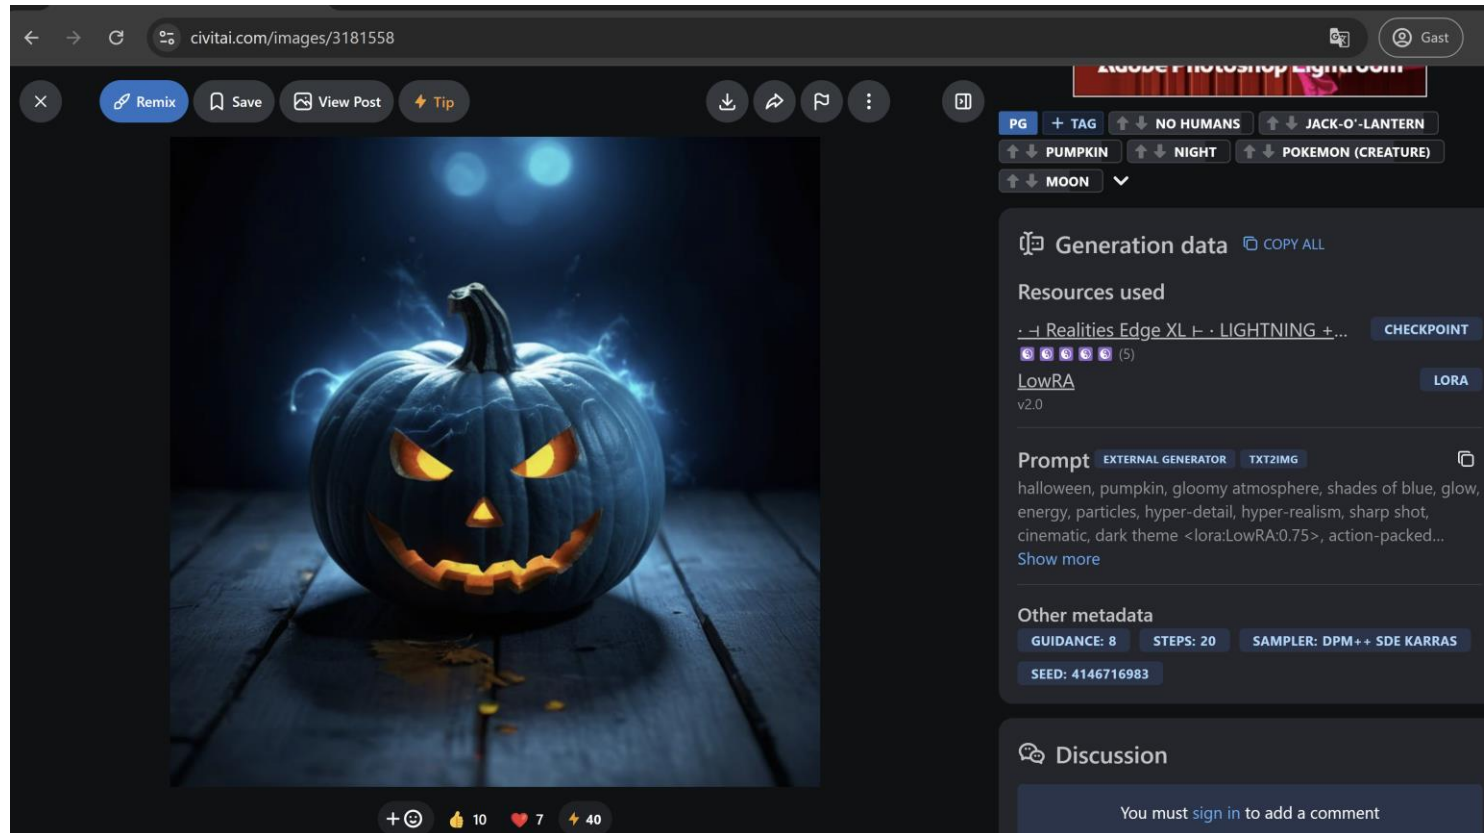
civitai.com/images/3181558

Gast

Remix Save View Post Tip

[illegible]

PG + TAG NO HUMANS JACK-O'-LANTERN PUMPKIN NIGHT POKEMON (CREATURE) MOON

Generation data COPY ALL

Resources used

· ⊣ Realities Edge XL ⊢ · LIGHTNING +... CHECKPOINT
(5)

LowRA LORA
v2.0

Prompt EXTERNAL GENERATOR TXT2IMG

halloween, pumpkin, gloomy atmosphere, shades of blue, glow, energy, particles, hyper-detail, hyper-realism, sharp shot, cinematic, dark theme <lora:LowRA:0.75>, action-packed...

Show more

Other metadata

GUIDANCE: 8 STEPS: 20 SAMPLER: DPM++ SDE KARRAS SEED: 4146716983

Discussion

You must sign in to add a comment

+ 10 7 40